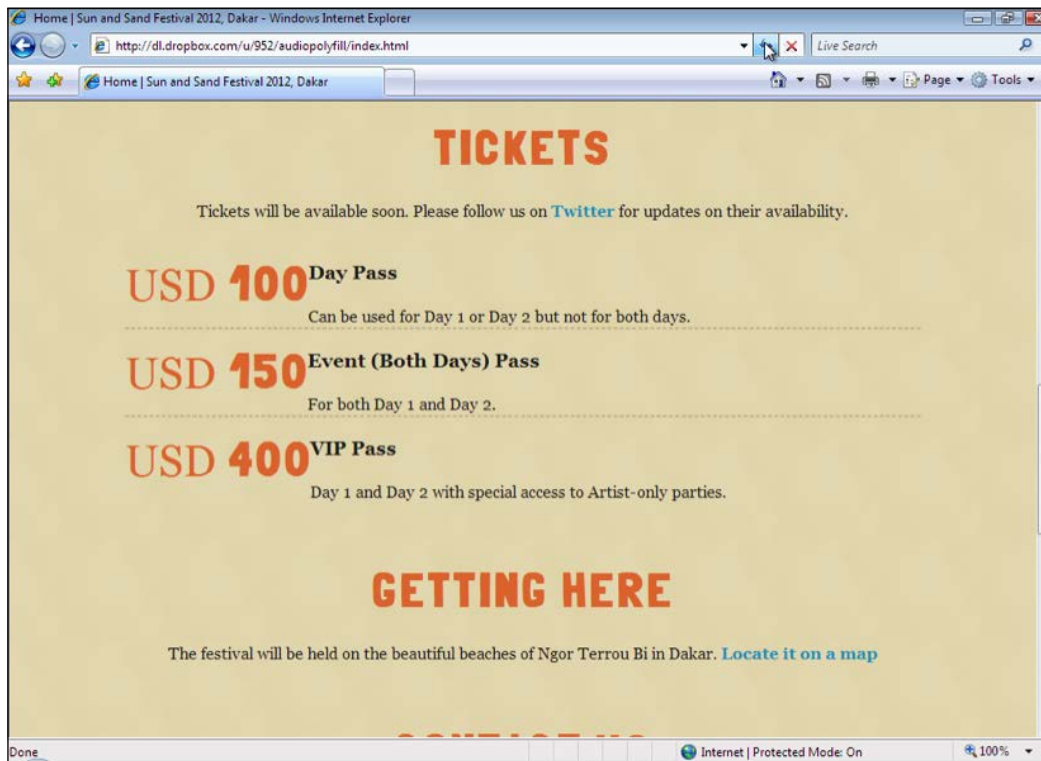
Home | Sun and Sand Festival 2012, Dakar - Windows Internet Explorer

http://dl.dropbox.com/u/952/audiopolyfill/index.html

Live Search

Home | Sun and Sand Festival 2012, Dakar

Page ▾ Tools ▾

TICKETS

Tickets will be available soon. Please follow us on Twitter for updates on their availability.

USD 100 Day Pass

Can be used for Day 1 or Day 2 but not for both days.

USD 150 Event (Both Days) Pass

For both Day 1 and Day 2.

USD 400 VIP Pass

Day 1 and Day 2 with special access to Artist-only parties.

GETTING HERE

The festival will be held on the beautiful beaches of Ngor Terrou Bi in Dakar. Locate it on a map

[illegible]

Done

Internet | Protected Mode: On

100%